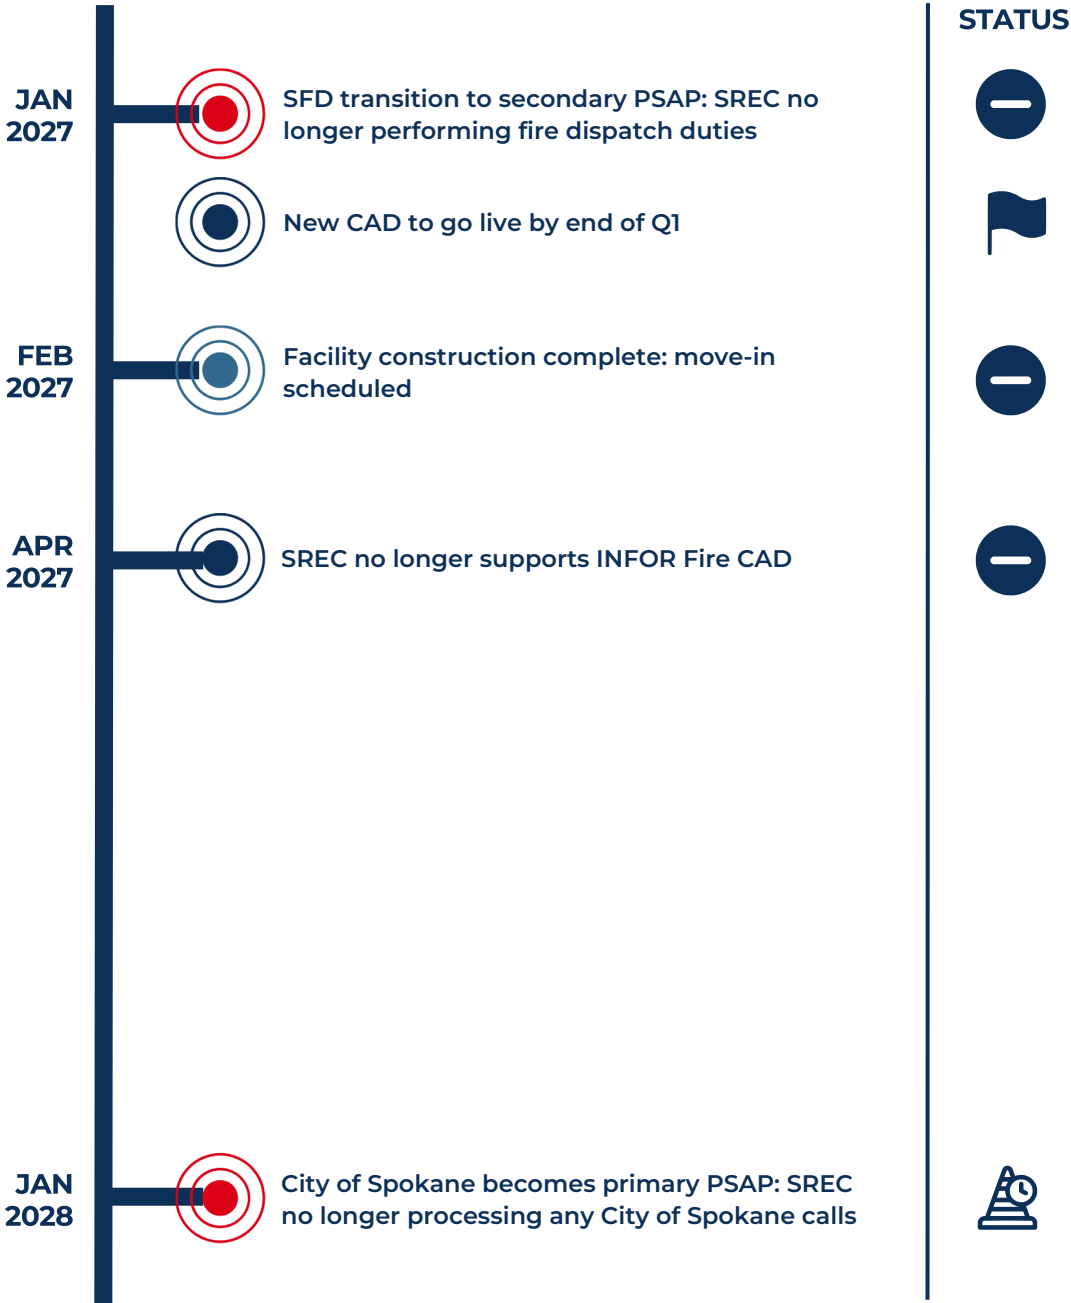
STATUS

JAN 2027

SFD transition to secondary PSAP: SREC no longer performing fire dispatch duties

New CAD to go live by end of Q1

FEB 2027

Facility construction complete: move-in scheduled

APR 2027

SREC no longer supports INFOR Fire CAD

JAN 2028

City of Spokane becomes primary PSAP: SREC no longer processing any City of Spokane calls